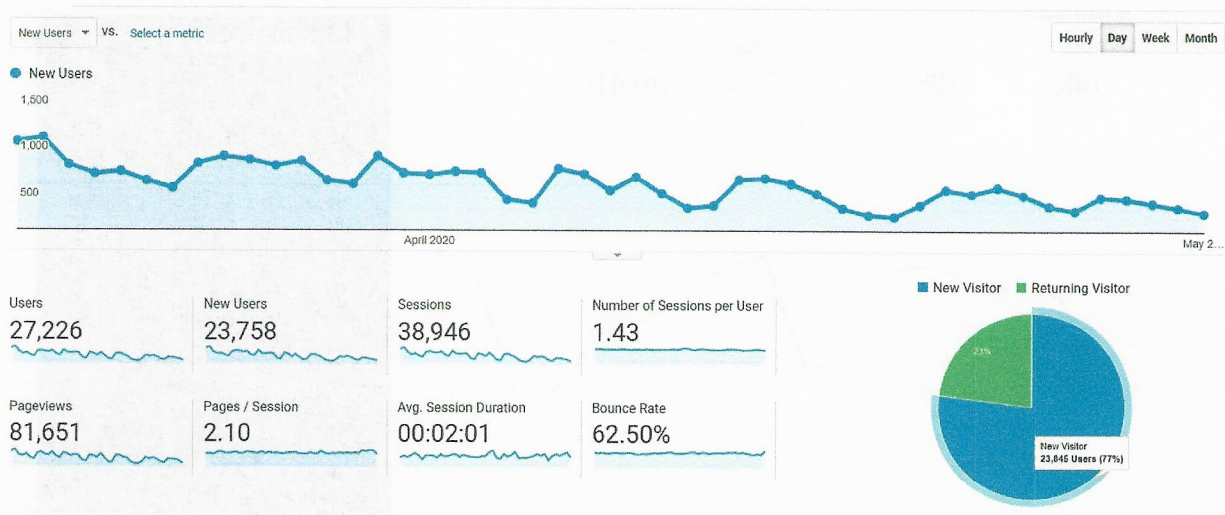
New Users VS. Select a metric

Hourly Day Week Month

New Users

1,500

1,000

500

April 2020

May 2...

Users
27,226

New Users
23,758

Sessions
38,946

Number of Sessions per User
1.43

Pageviews
81,651

Pages / Session
2.10

Avg. Session Duration
00:02:01

Bounce Rate
62.50%

New Visitor Returning Visitor

23%

New Visitor
23,845 Users (77%)